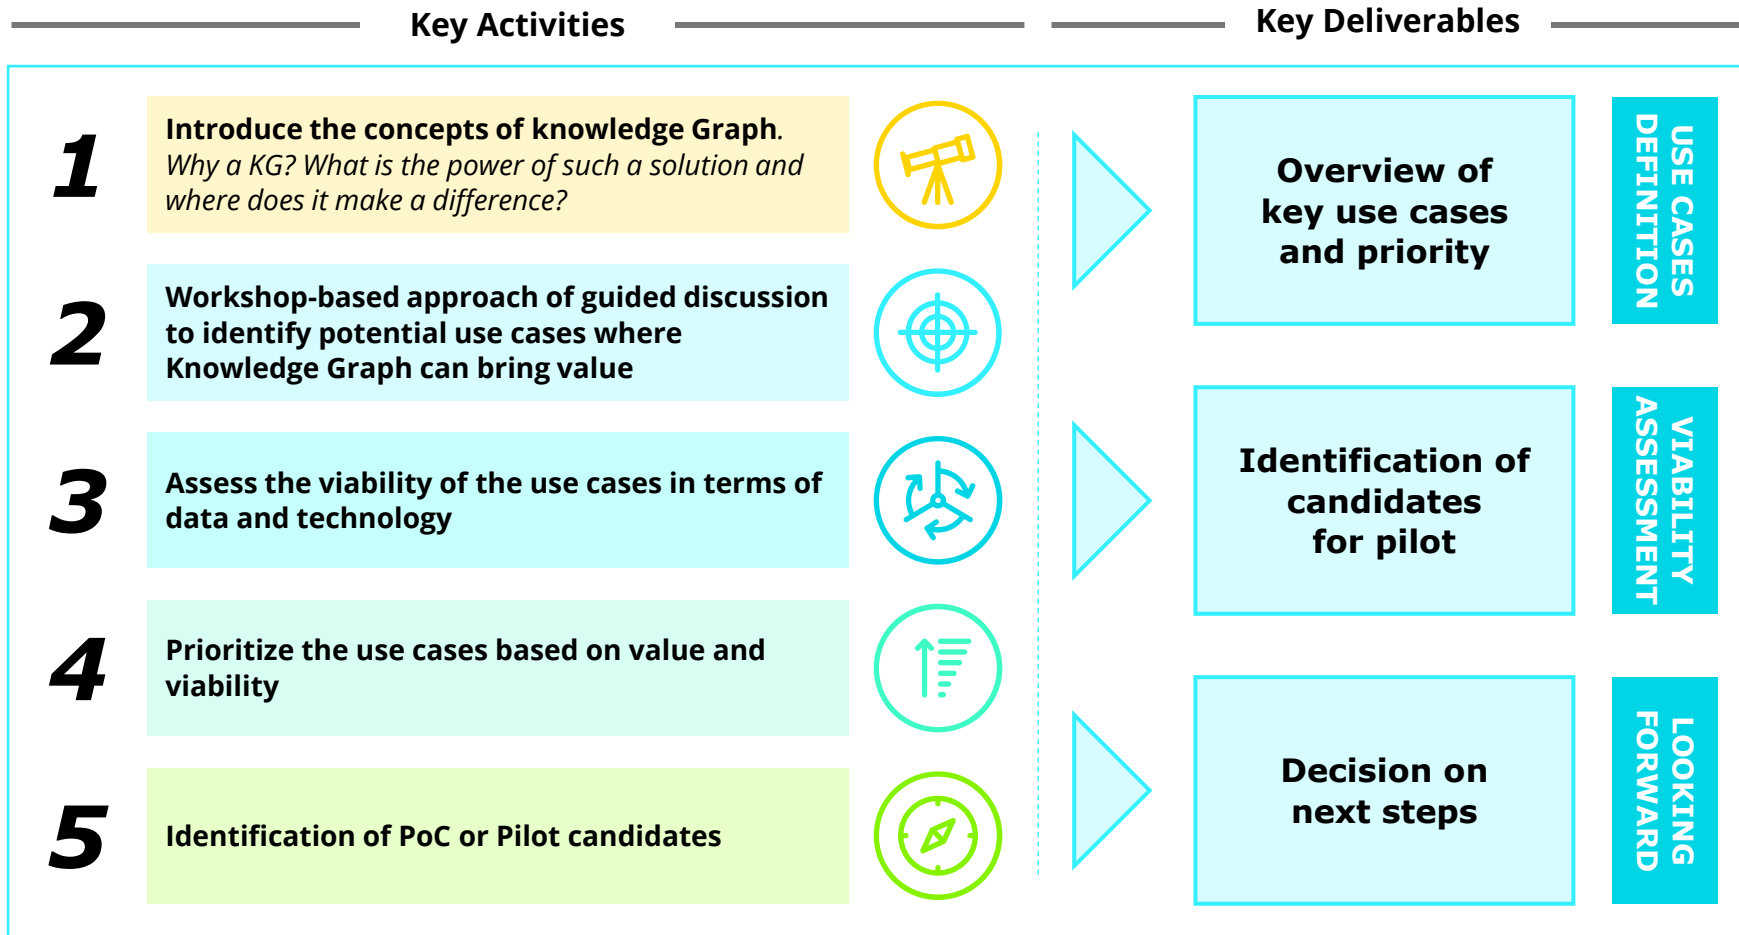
Key Activities

Key Deliverables

1

Introduce the concepts of knowledge Graph. *Why a KG? What is the power of such a solution and where does it make a difference?*

2

Workshop-based approach of guided discussion to identify potential use cases where Knowledge Graph can bring value

3

Assess the viability of the use cases in terms of data and technology

4

Prioritize the use cases based on value and viability

5

Identification of PoC or Pilot candidates

Overview of key use cases and priority

USE CASES DEFINITION

Identification of candidates for pilot

VIABILITY ASSESSMENT

Decision on next steps

LOOKING FORWARD